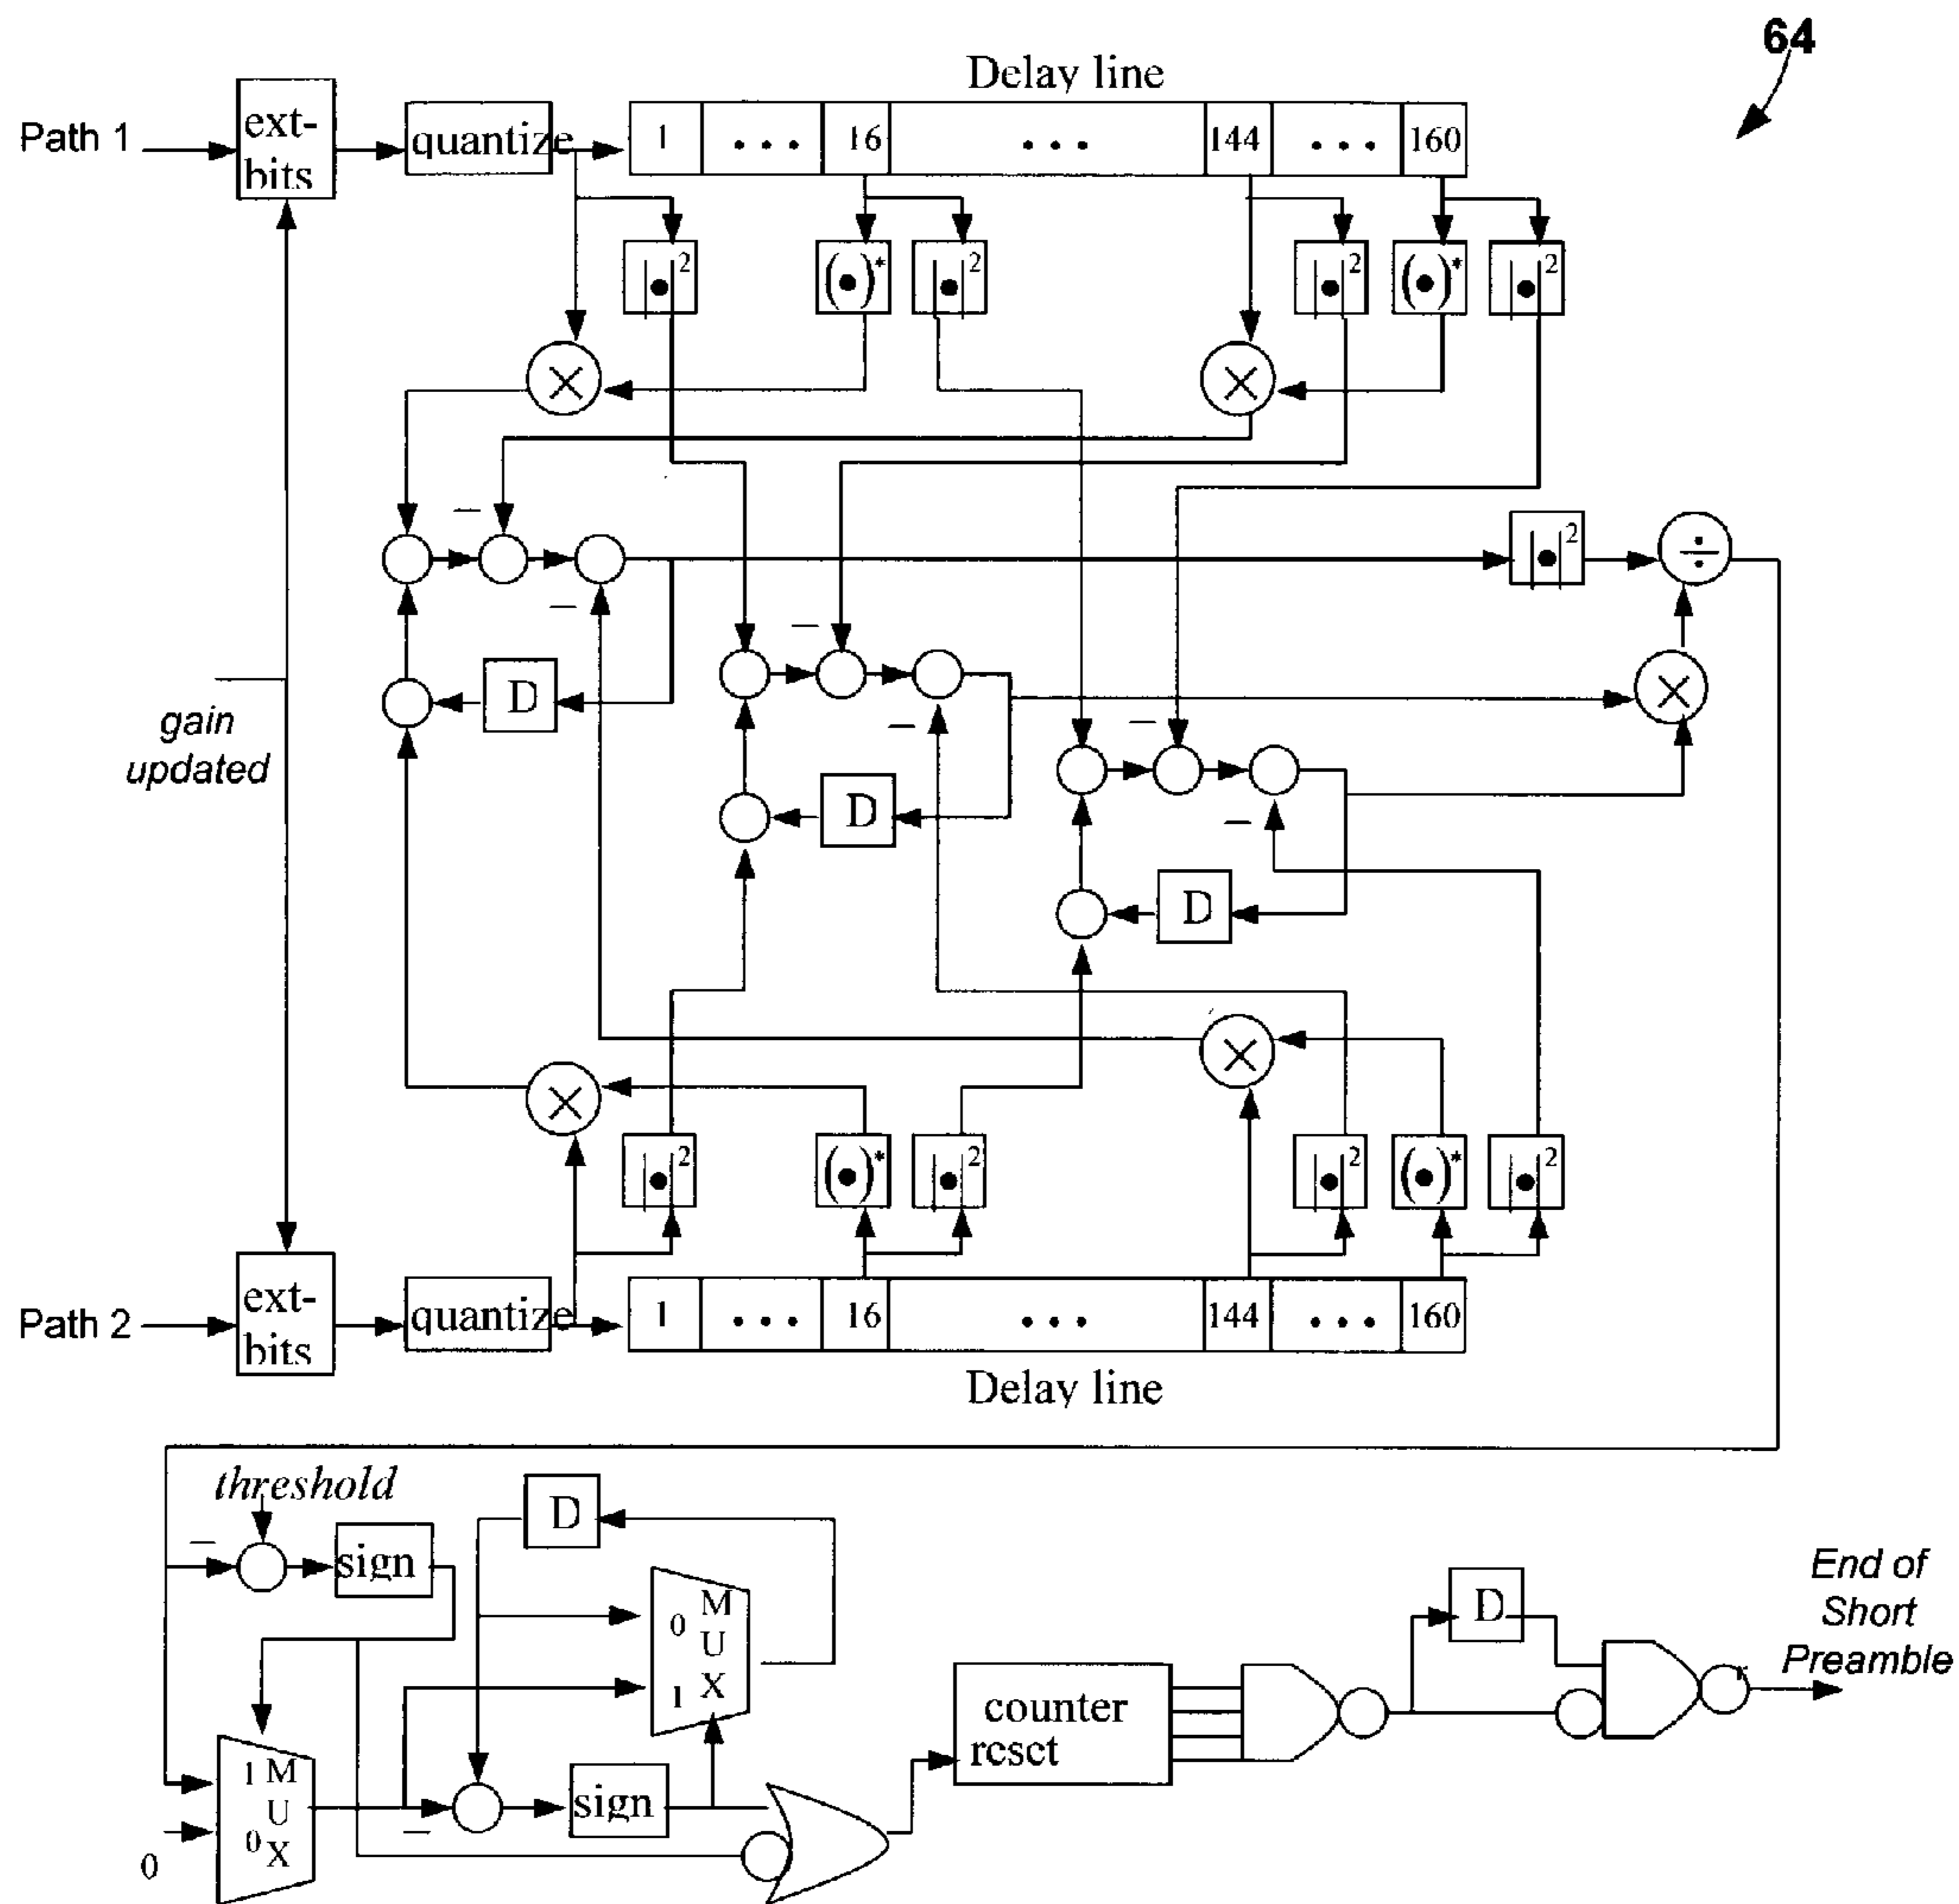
64

Delay line

Path 1

ext-bits

quantize

1 ... 16 ... 144 ... 160

$|\bullet|^2$ $(\bullet)^*$ $|\bullet|^2$ $|\bullet|^2$ $(\bullet)^*$ $|\bullet|^2$

$\times$ $\times$

–

–

D

$|\bullet|^2$

$\div$

–

–

D

$\times$

–

–

D

gain updated

$\times$ $\times$

$|\bullet|^2$ $(\bullet)^*$ $|\bullet|^2$ $|\bullet|^2$ $(\bullet)^*$ $|\bullet|^2$

Path 2

ext-bits

quantize

1 ... 16 ... 144 ... 160

Delay line

threshold

–

sign

D

0 MUX 1

End of Short Preamble

D

counter reset

1 MUX 0

0

–

sign